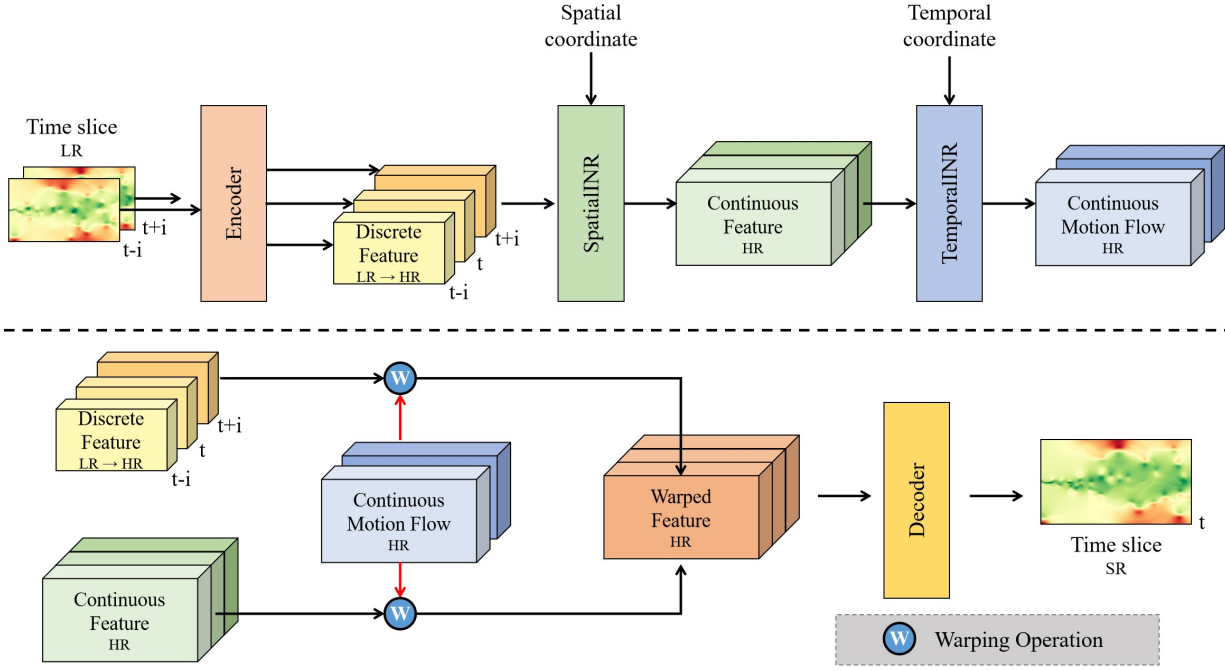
Spatial coordinate

Temporal coordinate

Time slice
LR

t+i
t-i

Encoder

Discrete Feature
LR → HR
t+i
t
t-i

SpatialINR

Continuous Feature
HR

TemporalINR

Continuous Motion Flow
HR

Discrete Feature
LR → HR
t+i
t
t-i

W

Continuous Motion Flow
HR

W

Continuous Feature
HR

Warped Feature
HR

Decoder

t
Time slice
SR

W Warping Operation